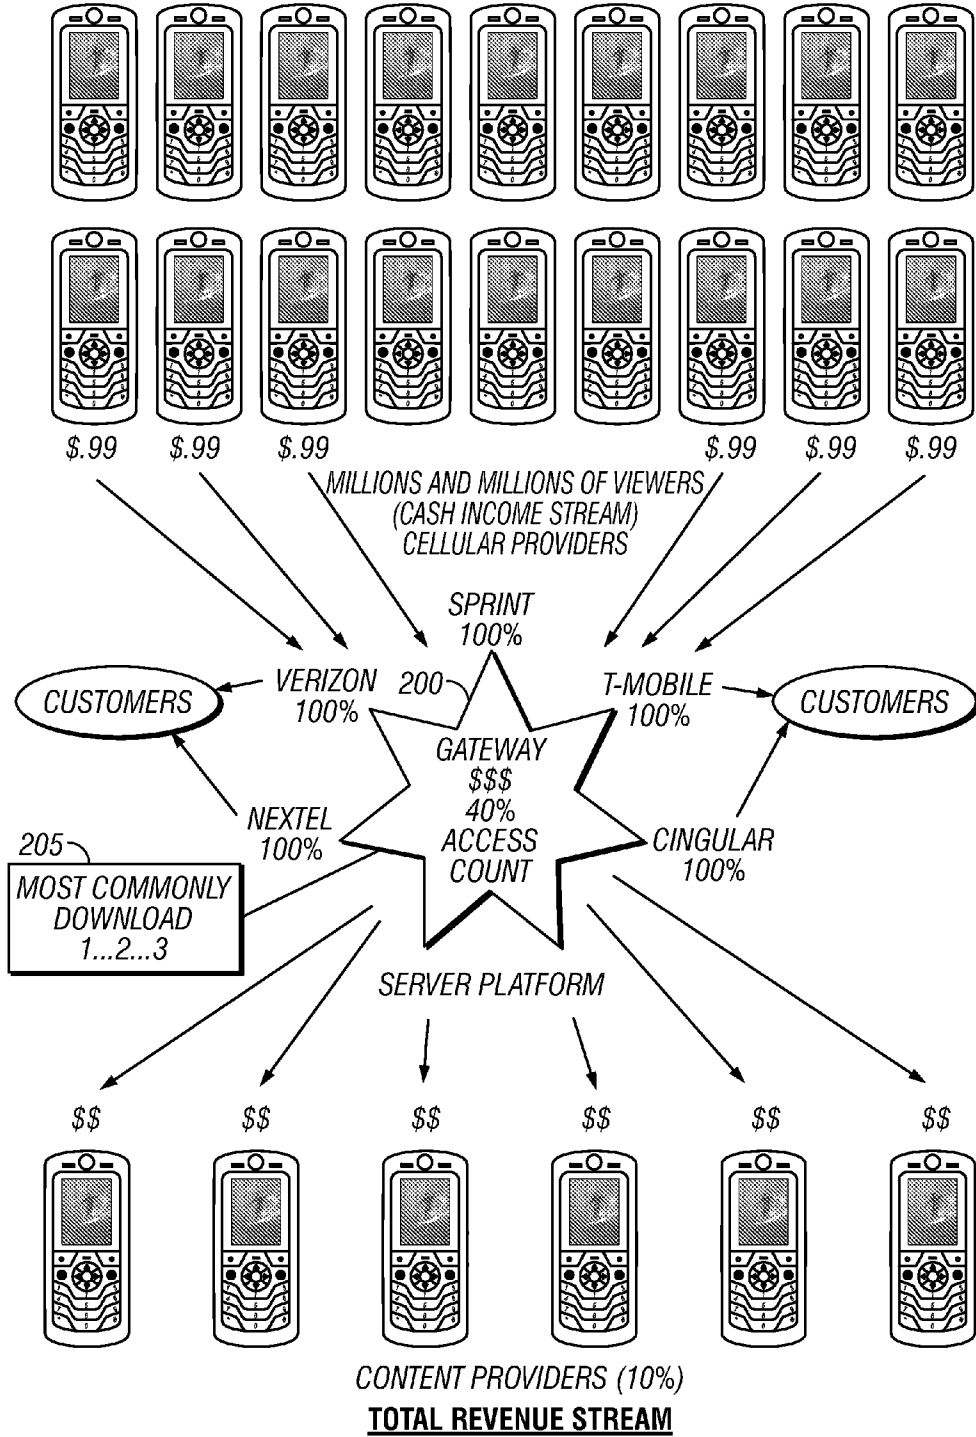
$.99 $.99 $.99 $.99 $.99 $.99

MILLIONS AND MILLIONS OF VIEWERS (CASH INCOME STREAM) CELLULAR PROVIDERS

SPRINT 100%

CUSTOMERS

VERIZON 100%

200

T-MOBILE 100%

CUSTOMERS

GATEWAY $$$ 40% ACCESS COUNT

NEXTEL 100%

CINGULAR 100%

205

MOST COMMONLY DOWNLOAD 1...2...3

SERVER PLATFORM

$$ $$ $$ $$ $$ $$

CONTENT PROVIDERS (10%)

TOTAL REVENUE STREAM